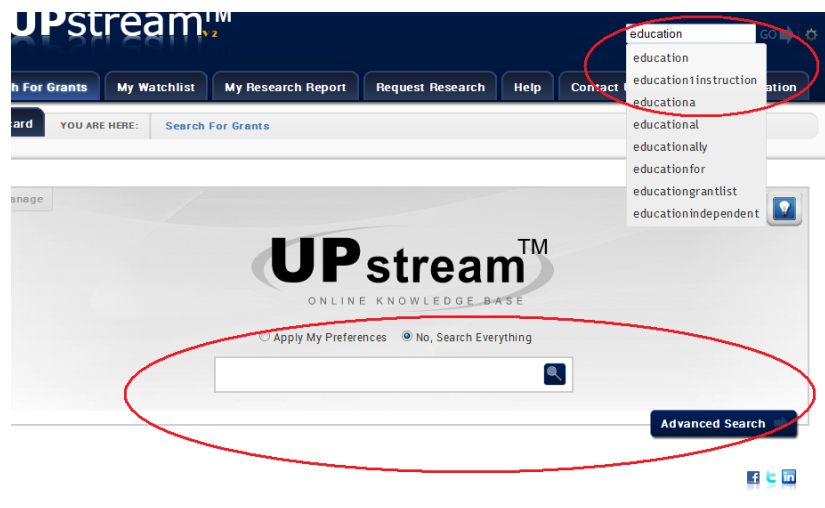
UPstream™ v2

education

GO

education
education1instruction
educationa
educational
educationally
educationfor
educationgrantlist
educationindependent

h For Grants | My Watchlist | My Research Report | Request Research | Help | Contact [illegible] | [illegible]ation

card | YOU ARE HERE: | Search For Grants

anage

UPstream™
ONLINE KNOWLEDGE BASE

Apply My Preferences
No, Search Everything

Advanced Search